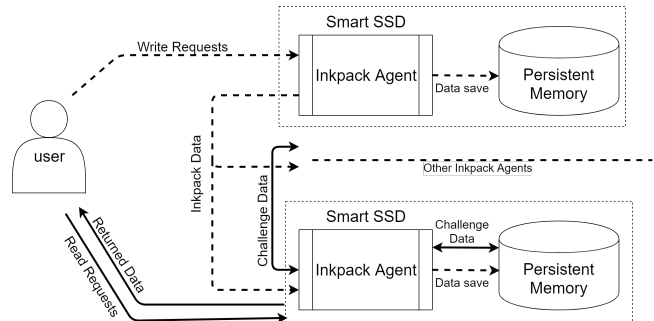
Smart SSD
Write Requests
Inkpack Agent
Data save
Persistent Memory
user
Inkpack Data
Challenge Data
Other Inkpack Agents
Returned Data
Read Requests
Smart SSD
Challenge Data
Inkpack Agent
Data save
Persistent Memory